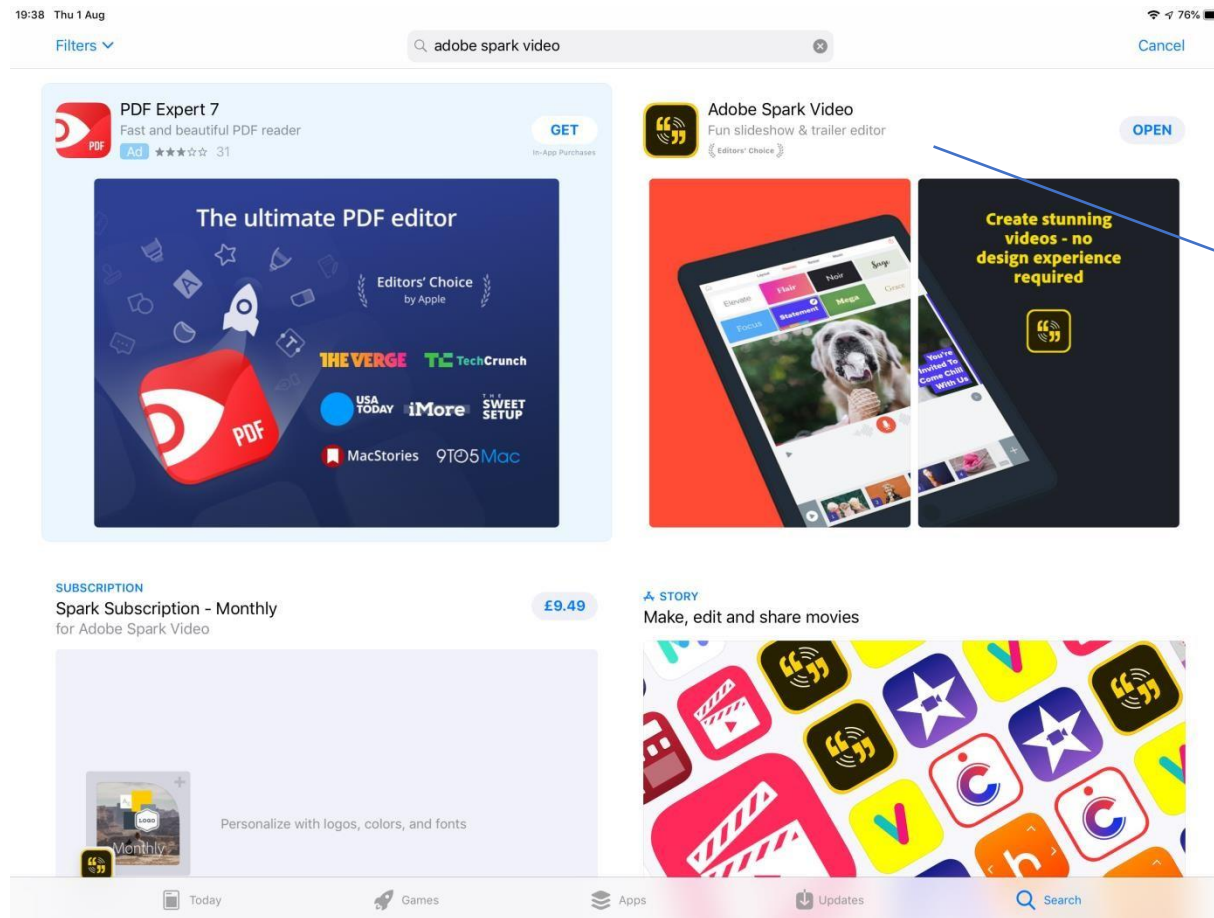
19:38 Thu 1 Aug

76%

Filters

adobe spark video

Cancel

PDF Expert 7
Fast and beautiful PDF reader
Ad ★★★☆☆ 31

GET
In-App Purchases

The ultimate PDF editor

Editors' Choice
by Apple

PDF

THE VERGE TechCrunch

USA TODAY iMore THE SWEET SETUP

MacStories 9TO5Mac

Adobe Spark Video
Fun slideshow & trailer editor
Editors' Choice

OPEN

Elevate Flair Noir Grace Focus Statement Mega

You're Invited To Come Chill With Us

Create stunning videos - no design experience required

SUBSCRIPTION
Spark Subscription - Monthly
for Adobe Spark Video

£9.49

Personalize with logos, colors, and fonts

Monthly

LOGO

STORY
Make, edit and share movies

Today Games Apps Updates Search